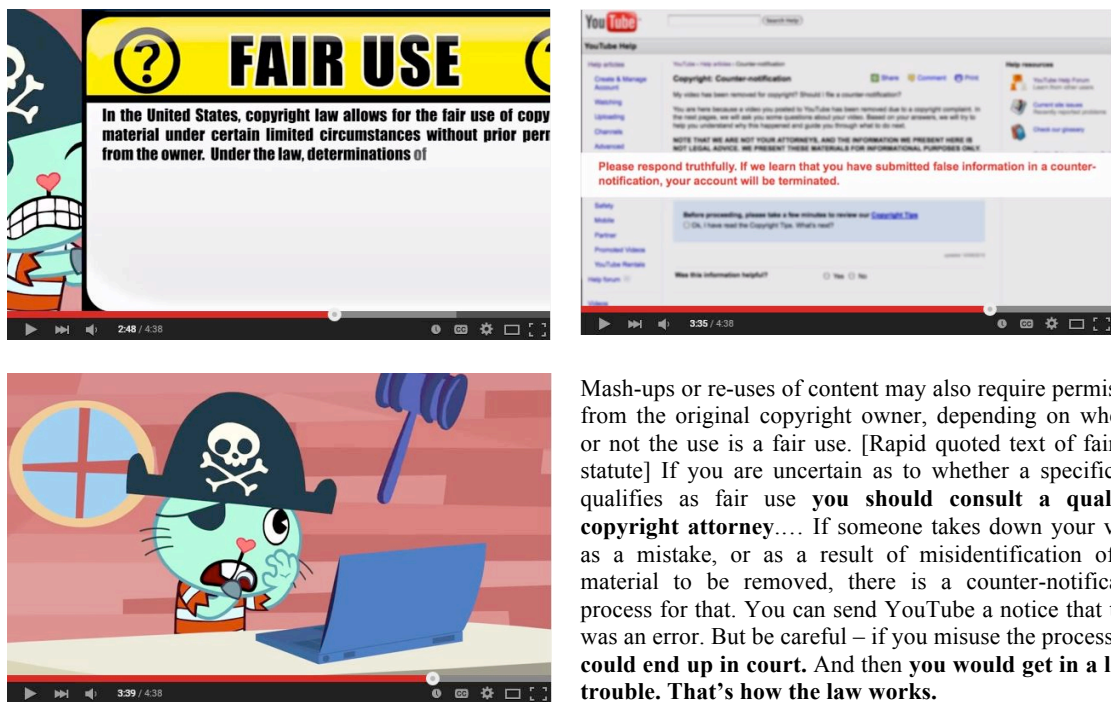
FAIR USE

In the United States, copyright law allows for the fair use of copy material under certain limited circumstances without prior perm from the owner. Under the law, determinations of

2:48 / 4:38

YouTube

Search Help

YouTube Help

Help articles

Create & Manage Account

Watching

Uploading

Channels

Advanced

Copyright: Counter-notification

Share Comment Print

My video has been removed for copyright? Should I file a counter-notification?

You are here because a video you posted to YouTube has been removed due to a copyright complaint. In the next pages, we will ask you some questions about your video. Based on your answers, we will try to help you understand why this happened and guide you through what to do next.

NOTE THAT WE ARE NOT YOUR ATTORNEYS, AND THE INFORMATION WE PRESENT HERE IS NOT LEGAL ADVICE. WE PRESENT THESE MATERIALS FOR INFORMATIONAL PURPOSES ONLY.

Please respond truthfully. If we learn that you have submitted false information in a counter-notification, your account will be terminated.

Safety

Mobile

Partner

Promoted Videos

YouTube Rentals

Help forum

Before proceeding, please take a few minutes to review our Copyright Tips

Ok, I have read the Copyright Tips. What's next?

Was this information helpful?

Yes No

Help resources

YouTube Help Forum

Current site issues

Check our glossary

3:35 / 4:38

3:39 / 4:38

Mash-ups or re-uses of content may also require permis from the original copyright owner, depending on whe or not the use is a fair use. [Rapid quoted text of fair statute] If you are uncertain as to whether a specific qualifies as fair use **you should consult a qual copyright attorney**.… If someone takes down your v as a mistake, or as a result of misidentification of material to be removed, there is a counter-notifica process for that. You can send YouTube a notice that t was an error. But be careful – if you misuse the process **could end up in court.** And then **you would get in a l trouble. That’s how the law works.**